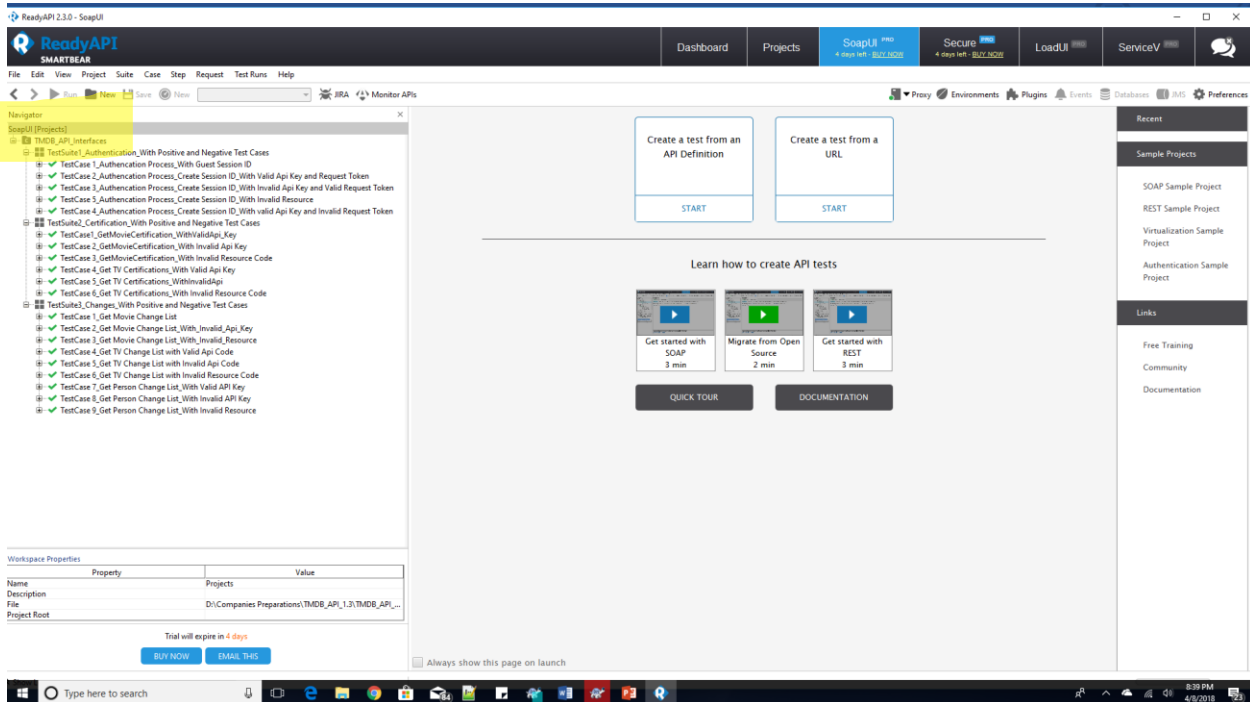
ReadyAPI 2.3.0 - SoapUI

ReadyAPI SMARTBEAR

Dashboard | Projects | SoapUI PRO 4 days left - BUY NOW | Secure PRO 4 days left - BUY NOW | LoadUI PRO | ServiceV PRO

File Edit View Project Suite Case Step Request Test Runs Help

Run New Save New JIRA Monitor APIs

Proxy Environments Plugins Events Databases JMS Preferences

Navigator

SoapUI [Projects]
TMDB_API_Interfaces
TestSuite1_Authentication_With Positive and Negative Test Cases
TestCase 1_Authencation Process_With Guest Session ID
TestCase 2_Authencation Process_Create Session ID_With Valid Api Key and Request Token
TestCase 3_Authencation Process_Create Session ID_With Invalid Api Key and Valid Request Token
TestCase 5_Authencation Process_Create Session ID_With Invalid Resource
TestCase 4_Authencation Process_Create Session ID_With valid Api Key and Invalid Request Token
TestSuite2_Certification_With Positive and Negative Test Cases
TestCase1_GetMovieCertification_WithValidApi_Key
TestCase 2_GetMovieCertification_With Invalid Api Key
TestCase 3_GetMovieCertification_With Invalid Resource Code
TestCase 4_Get TV Certifications_With Valid Api Key
TestCase 5_Get TV Certifications_WithInvalidApi
TestCase 6_Get TV Certifications_With Invalid Resource Code
TestSuite3_Changes_With Positive and Negative Test Cases
TestCase 1_Get Movie Change List
TestCase 2_Get Movie Change List_With_Invalid_Api_Key
TestCase 3_Get Movie Change List_With_Invalid_Resource
TestCase 4_Get TV Change List with Valid Api Code
TestCase 5_Get TV Change List with Invalid Api Code
TestCase 6_Get TV Change List with Invalid Resource Code
TestCase 7_Get Person Change List_With Valid API Key
TestCase 8_Get Person Change List_With Invalid API Key
TestCase 9_Get Person Change List_With Invalid Resource

Workspace Properties

| Property | Value |
|---|---|
| Name | Projects |
| Description | |
| File | D:\Companies Preparations\TMDB_API_1.3\TMDB_API_... |
| Project Root | |

Trial will expire in 4 days

BUY NOW EMAIL THIS

Create a test from an API Definition
START

Create a test from a URL
START

Learn how to create API tests

Get started with SOAP 3 min

Migrate from Open Source 2 min

Get started with REST 3 min

QUICK TOUR DOCUMENTATION

Always show this page on launch

Recent

Sample Projects

SOAP Sample Project
REST Sample Project
Virtualization Sample Project
Authentication Sample Project

Links

Free Training
Community
Documentation

Type here to search

8:39 PM 4/8/2018